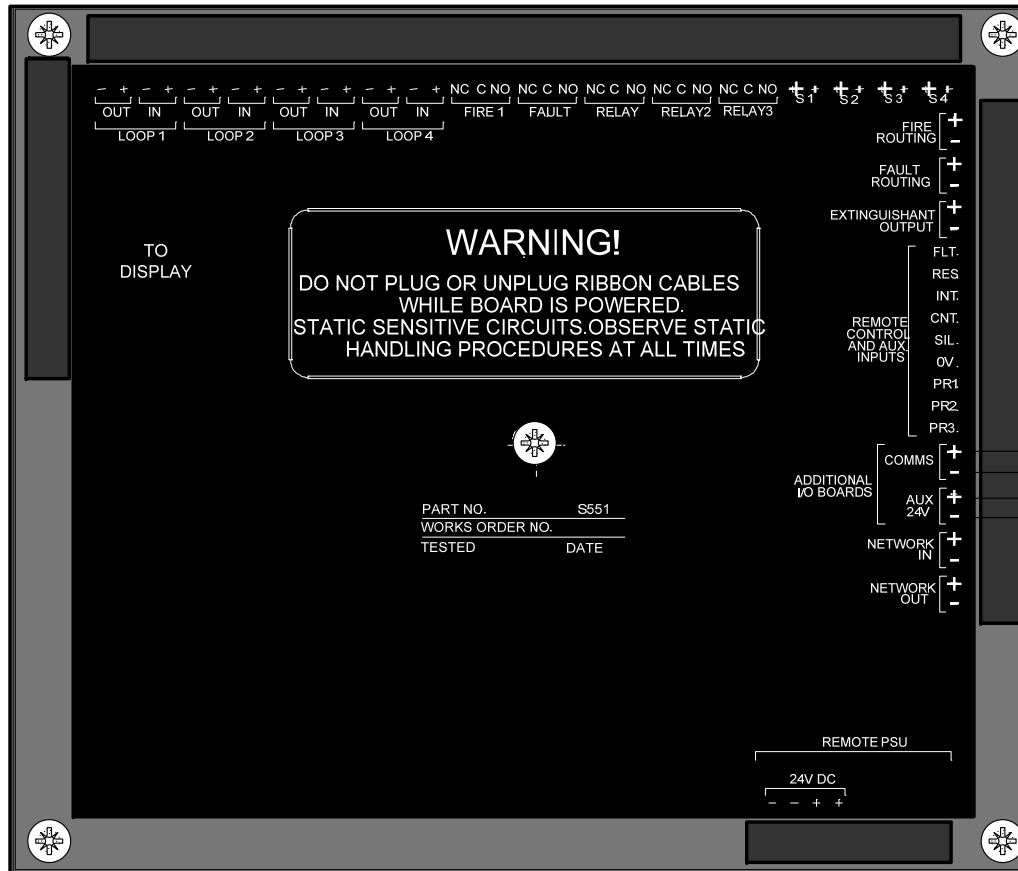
– + – + – + – + – + – + – + – +
OUT IN OUT IN OUT IN OUT IN
LOOP 1 LOOP 2 LOOP 3 LOOP 4

NC C NO FIRE 1
NC C NO FAULT
NC C NO RELAY
NC C NO RELAY2
NC C NO RELAY3

S1 S2 S3 S4

FIRE ROUTING + –
FAULT ROUTING + –
EXTINGUISHANT OUTPUT + –

TO DISPLAY

WARNING!
DO NOT PLUG OR UNPLUG RIBBON CABLES WHILE BOARD IS POWERED.
STATIC SENSITIVE CIRCUITS.OBSERVE STATIC HANDLING PROCEDURES AT ALL TIMES

REMOTE CONTROL AND AUX. INPUTS
FLT.
RES
INT.
CNT.
SIL.
0V.
PR1
PR2.
PR3.

ADDITIONAL I/O BOARDS
COMMS + –
AUX 24V + –

NETWORK IN + –
NETWORK OUT + –

PART NO. S551
WORKS ORDER NO.
TESTED DATE

REMOTE PSU
24V DC
– – + +